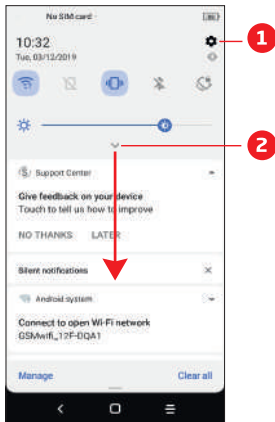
No SIM card

10:32

Tue, 03/12/2019

1

2

Support Center

Give feedback on your device

Touch to tell us how to improve

NO THANKS LATER

Silent notifications

Android system

Connect to open Wi-Fi network

GSMwifi_12F-DQA1

Manage

Clear all